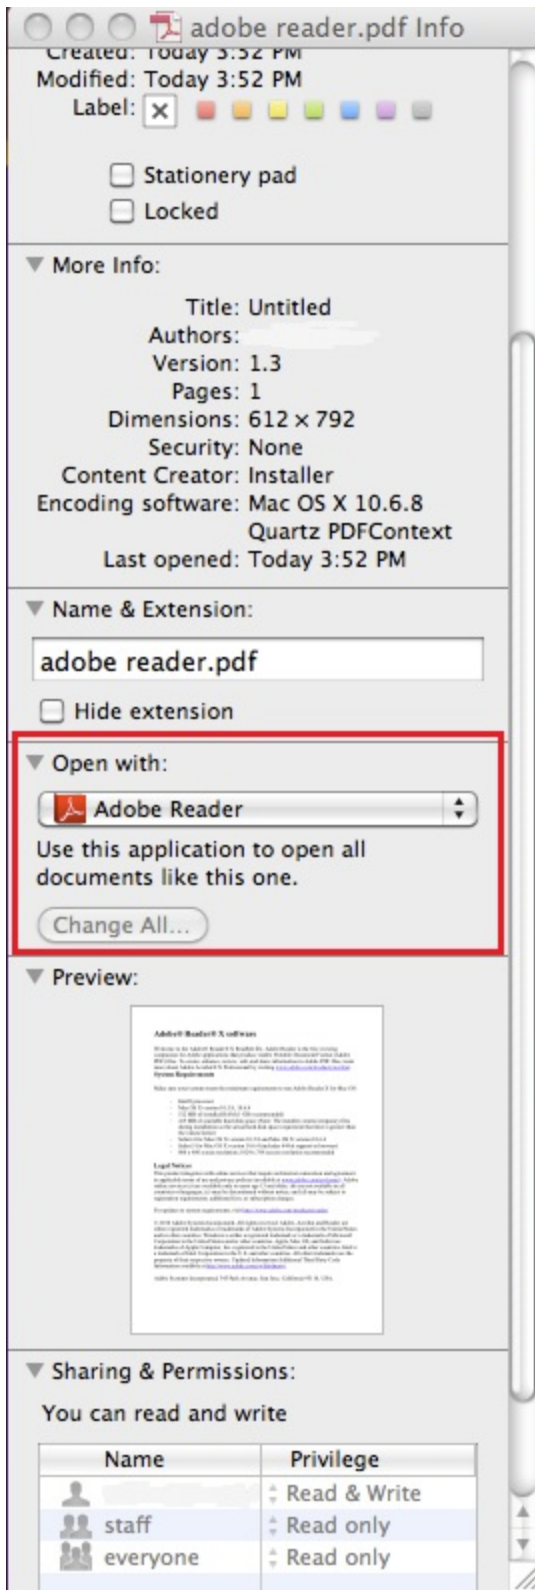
adobe reader.pdf Info

Created: Today 3:52 PM
Modified: Today 3:52 PM
Label: ×

Stationery pad
Locked

More Info:

Title: Untitled
Authors:
Version: 1.3
Pages: 1
Dimensions: 612 × 792
Security: None
Content Creator: Installer
Encoding software: Mac OS X 10.6.8 Quartz PDFContext
Last opened: Today 3:52 PM

Name & Extension:

adobe reader.pdf

Hide extension

Open with:

Adobe Reader

Use this application to open all documents like this one.

Change All...

Preview:

Adobe® Reader® X software

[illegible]

Sharing & Permissions:

You can read and write

| Name | Privilege |
|---|---|
| | Read & Write |
| staff | Read only |
| everyone | Read only |